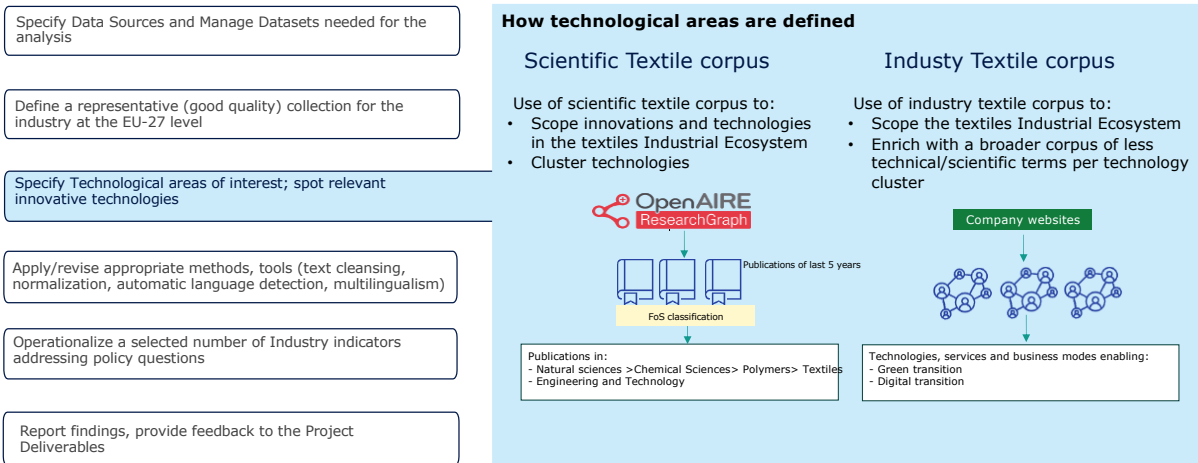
Specify Data Sources and Manage Datasets needed for the analysis

Define a representative (good quality) collection for the industry at the EU-27 level

Specify Technological areas of interest; spot relevant innovative technologies

Apply/revise appropriate methods, tools (text cleansing, normalization, automatic language detection, multilingualism)

Operationalize a selected number of Industry indicators addressing policy questions

Report findings, provide feedback to the Project Deliverables

How technological areas are defined

Scientific Textile corpus

Use of scientific textile corpus to:
- Scope innovations and technologies in the textiles Industrial Ecosystem
- Cluster technologies

OpenAIRE ResearchGraph

Publications of last 5 years

FoS classification

Publications in:
- Natural sciences >Chemical Sciences> Polymers> Textiles
- Engineering and Technology

Industy Textile corpus

Use of industry textile corpus to:
- Scope the textiles Industrial Ecosystem
- Enrich with a broader corpus of less technical/scientific terms per technology cluster

Company websites

Technologies, services and business modes enabling:
- Green transition
- Digital transition